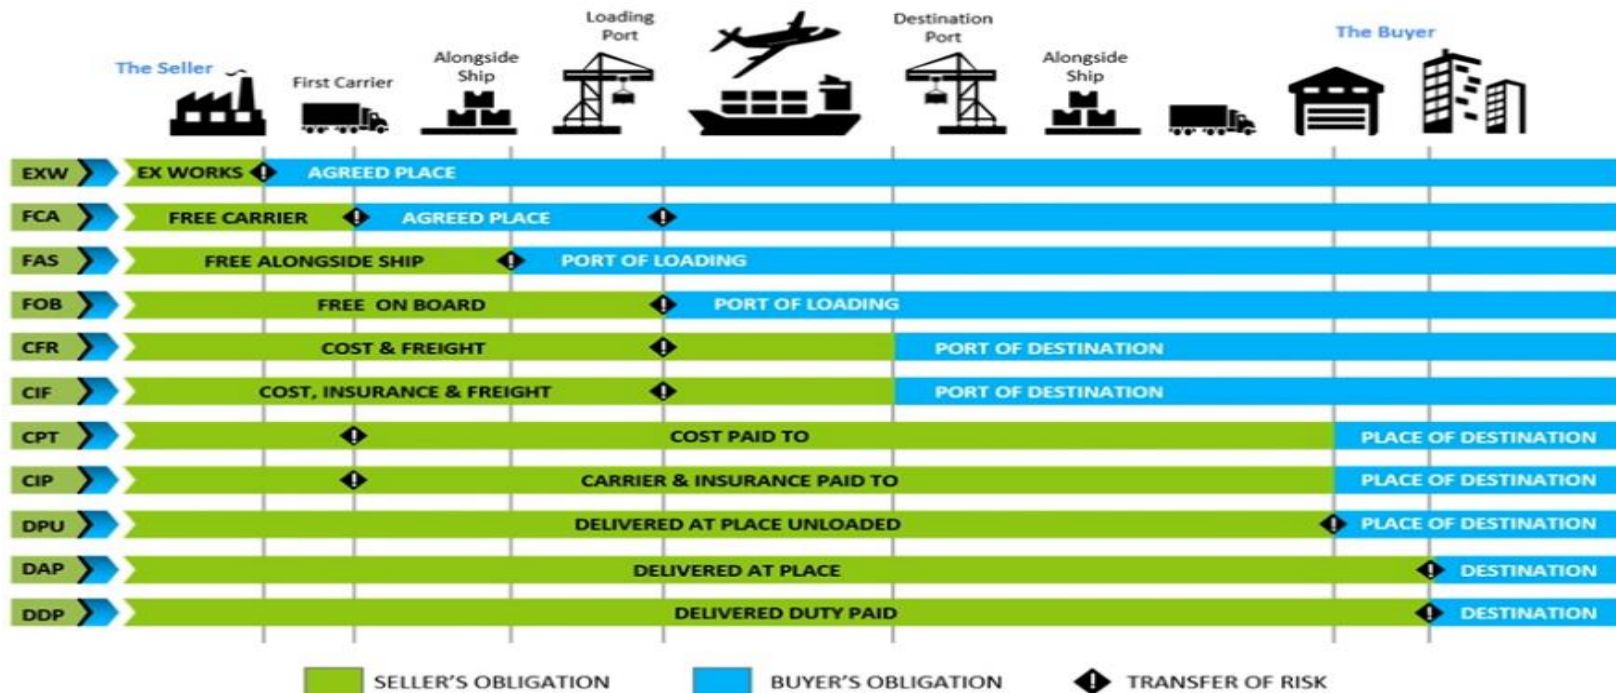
The Seller

First Carrier

Alongside Ship

Loading Port

Destination Port

Alongside Ship

The Buyer

EXW EX WORKS AGREED PLACE

FCA FREE CARRIER AGREED PLACE

FAS FREE ALONGSIDE SHIP PORT OF LOADING

FOB FREE ON BOARD PORT OF LOADING

CFR COST & FREIGHT PORT OF DESTINATION

CIF COST, INSURANCE & FREIGHT PORT OF DESTINATION

CPT COST PAID TO PLACE OF DESTINATION

CIP CARRIER & INSURANCE PAID TO PLACE OF DESTINATION

DPU DELIVERED AT PLACE UNLOADED PLACE OF DESTINATION

DAP DELIVERED AT PLACE DESTINATION

DDP DELIVERED DUTY PAID DESTINATION

SELLER'S OBLIGATION BUYER'S OBLIGATION TRANSFER OF RISK